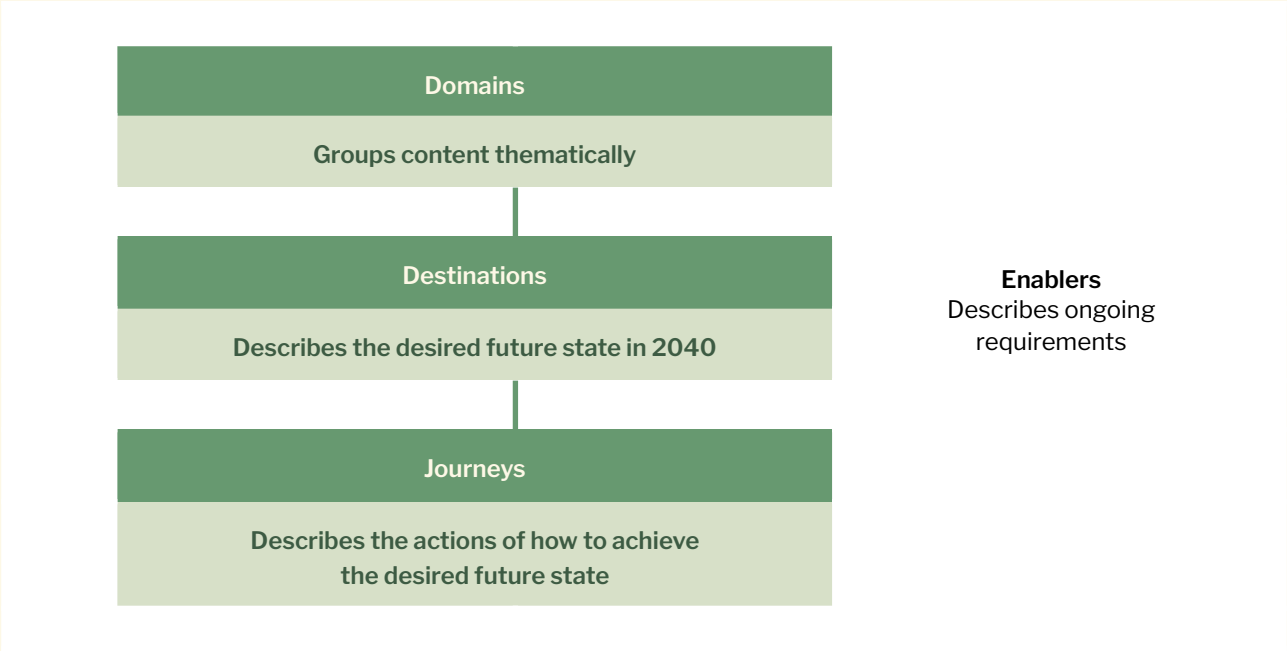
Domains

Groups content thematically

Destinations

Describes the desired future state in 2040

Journeys

Describes the actions of how to achieve the desired future state

Enablers
Describes ongoing requirements